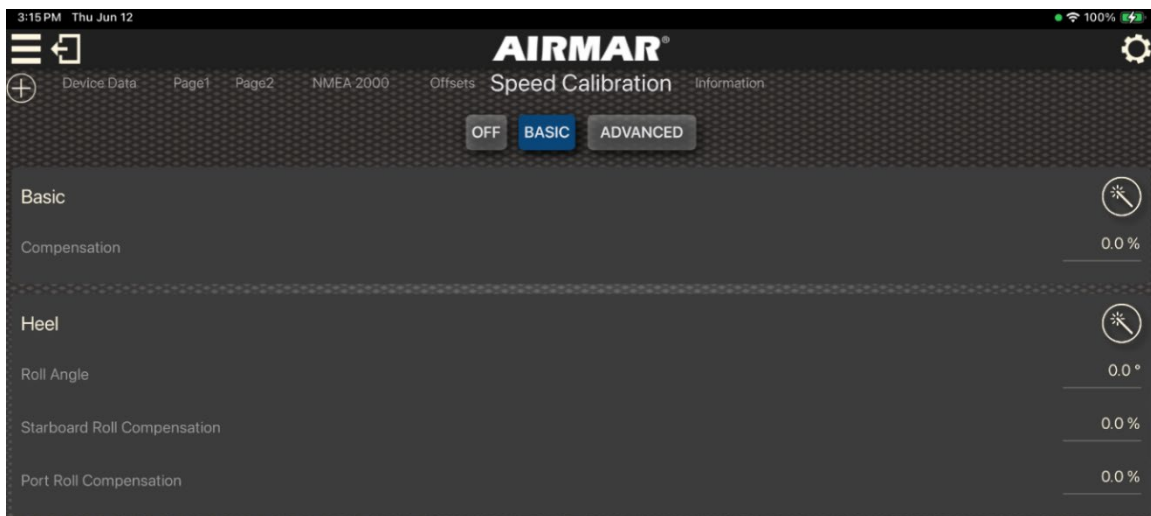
3:15 PM Thu Jun 12

100%

AIRMAR®

Device Data Page1 Page2 NMEA 2000 Offsets Speed Calibration Information

OFF BASIC ADVANCED

Basic

Compensation 0.0 %

Heel

Roll Angle 0.0 °

Starboard Roll Compensation 0.0 %

Port Roll Compensation 0.0 %